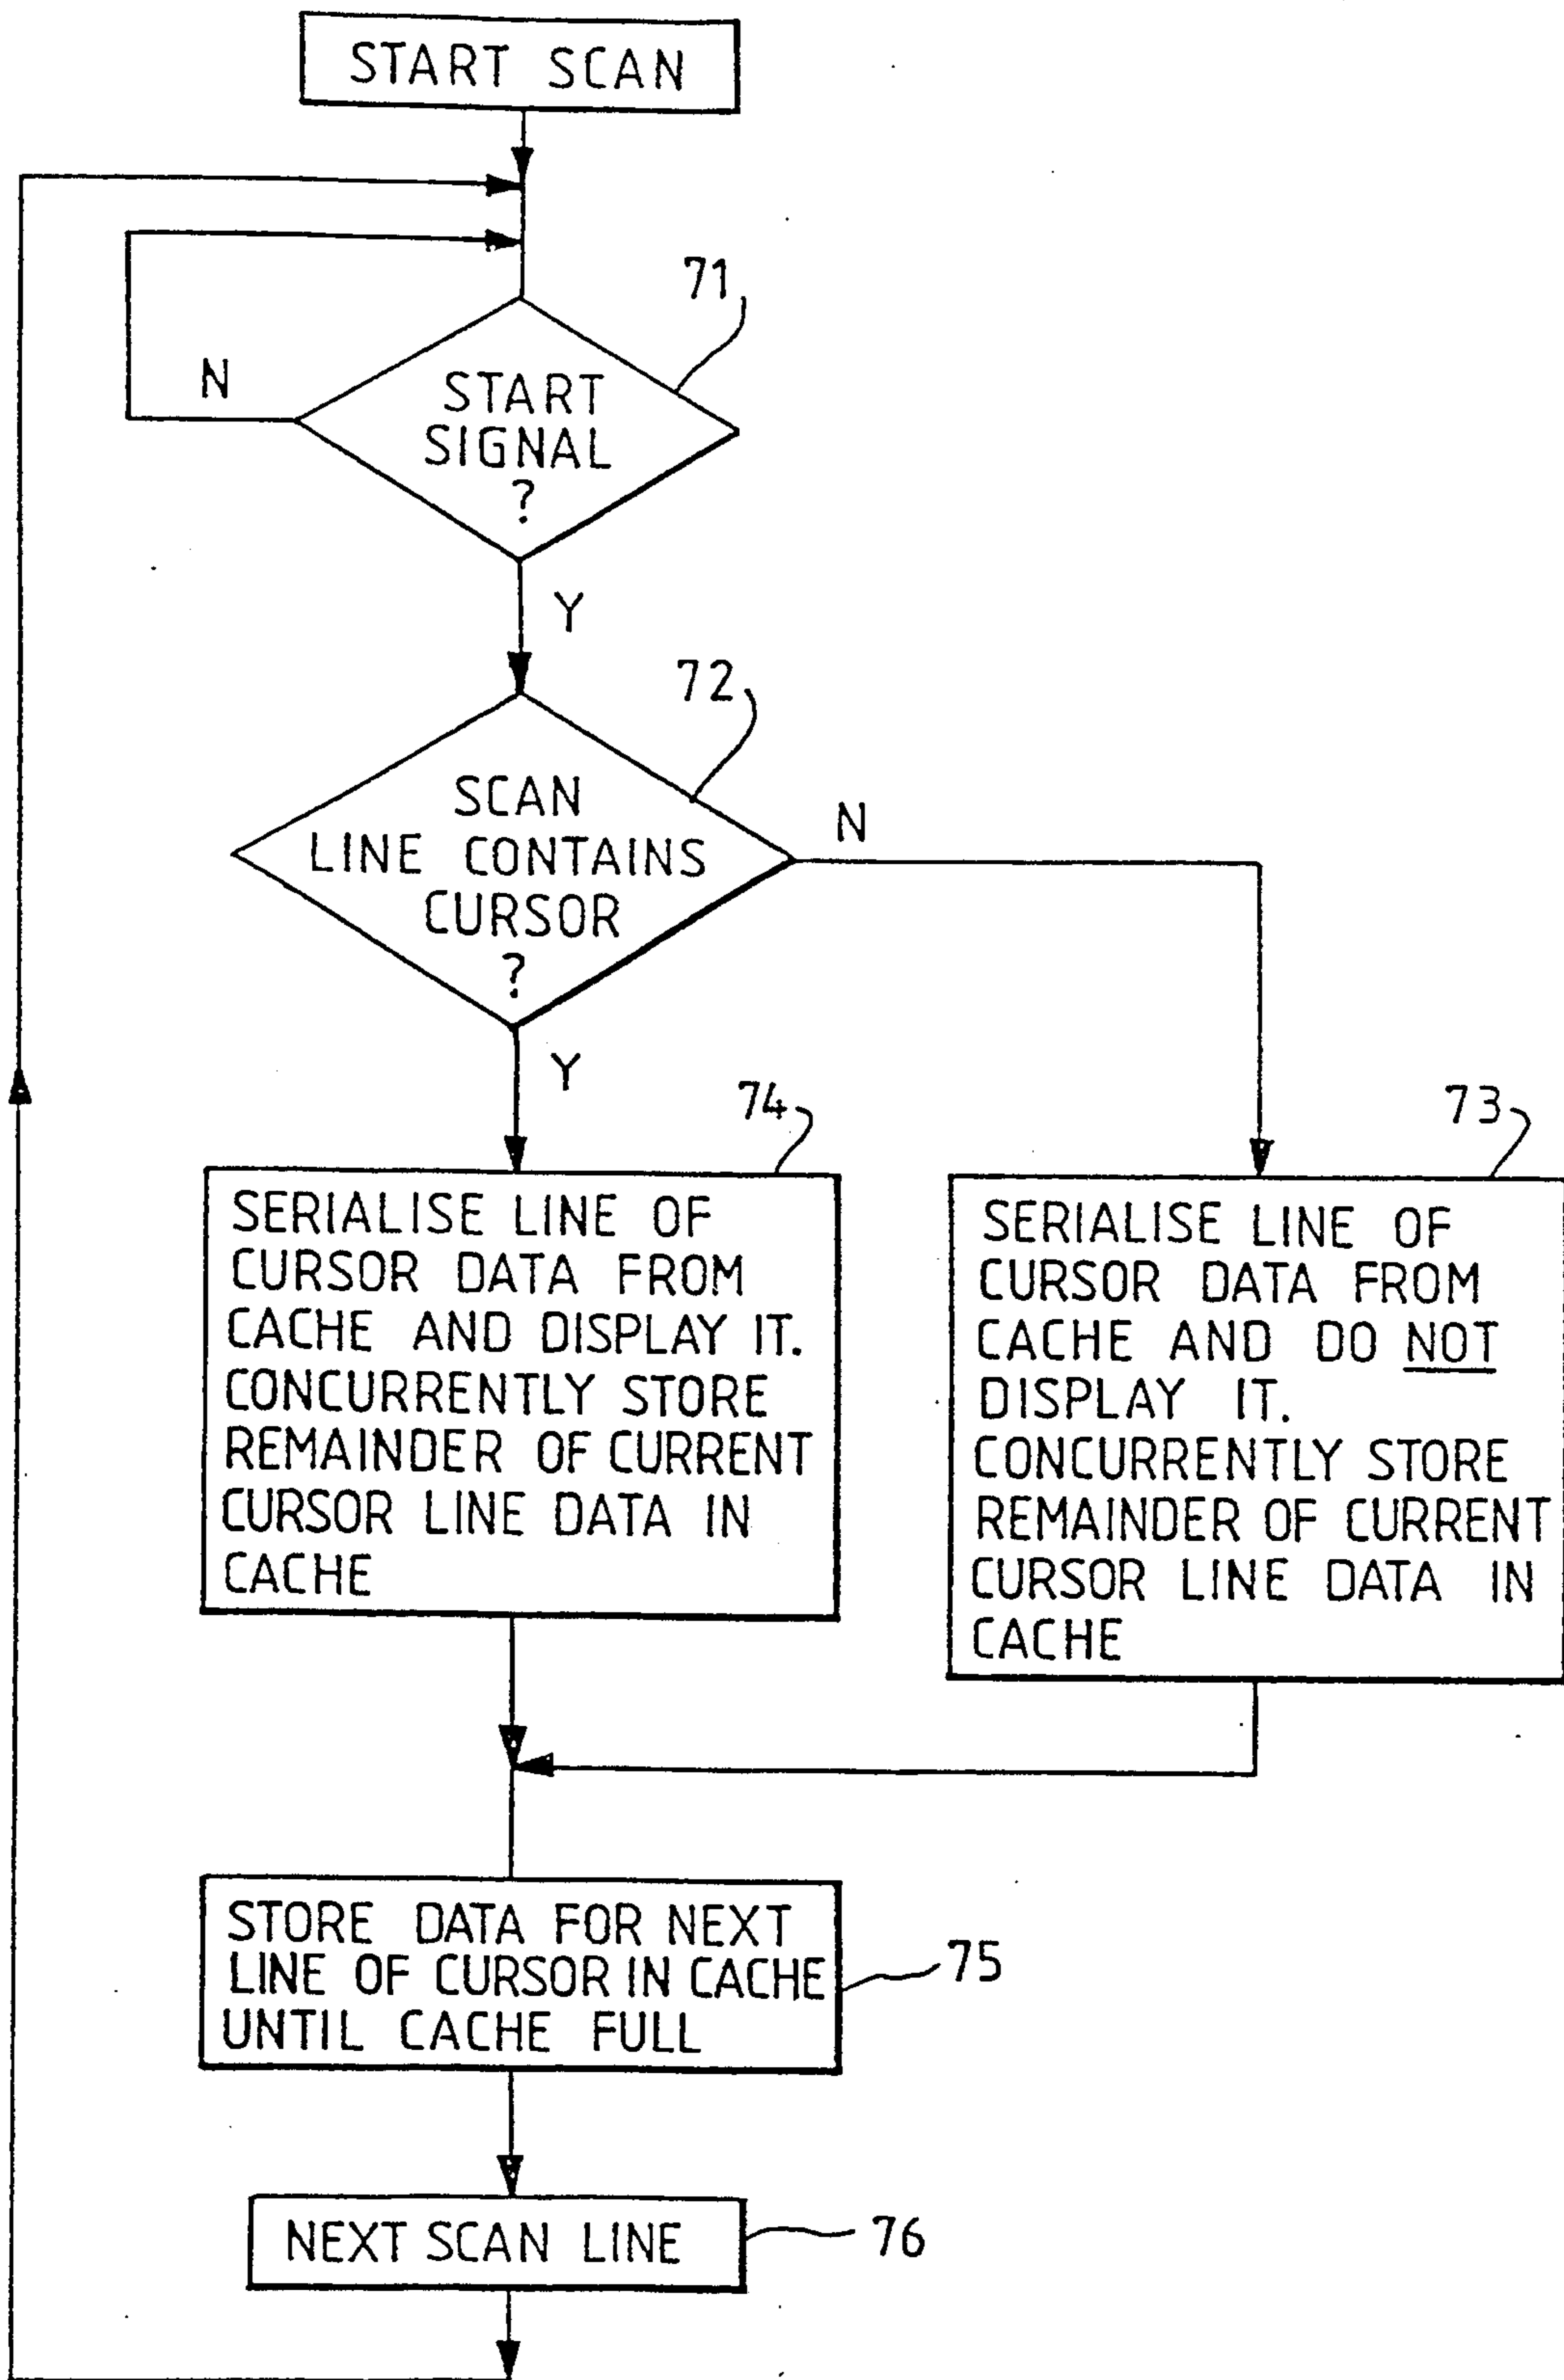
START SCAN

71

N

START SIGNAL ?

Y

72

SCAN LINE CONTAINS CURSOR ?

N

Y

74

SERIALISE LINE OF CURSOR DATA FROM CACHE AND DISPLAY IT. CONCURRENTLY STORE REMAINDER OF CURRENT CURSOR LINE DATA IN CACHE

73

SERIALISE LINE OF CURSOR DATA FROM CACHE AND DO NOT DISPLAY IT. CONCURRENTLY STORE REMAINDER OF CURRENT CURSOR LINE DATA IN CACHE

STORE DATA FOR NEXT LINE OF CURSOR IN CACHE UNTIL CACHE FULL

75

NEXT SCAN LINE

76